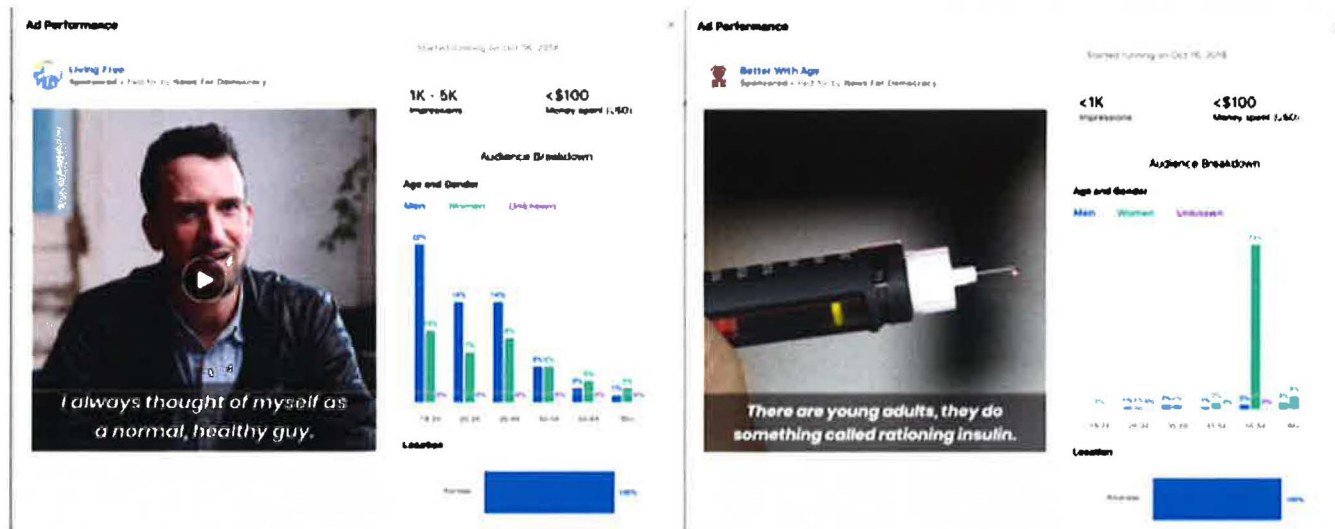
Ad Performance

Started running on Oct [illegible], 2018

Living Free
Sponsored • Paid for by News For Democracy

1K - 5K
Impressions

<$100
Money spent (USD)

I always thought of myself as a normal, healthy guy.

Audience Breakdown

Age and Gender

Men Women Unknown

Location

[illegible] 100%

Ad Performance

Started running on Oct 16, 2018

Better With Age
Sponsored • Paid for by News For Democracy

<1K
Impressions

<$100
Money spent (USD)

There are young adults, they do something called rationing insulin.

Audience Breakdown

Age and Gender

Men Women Unknown

Location

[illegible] 100%